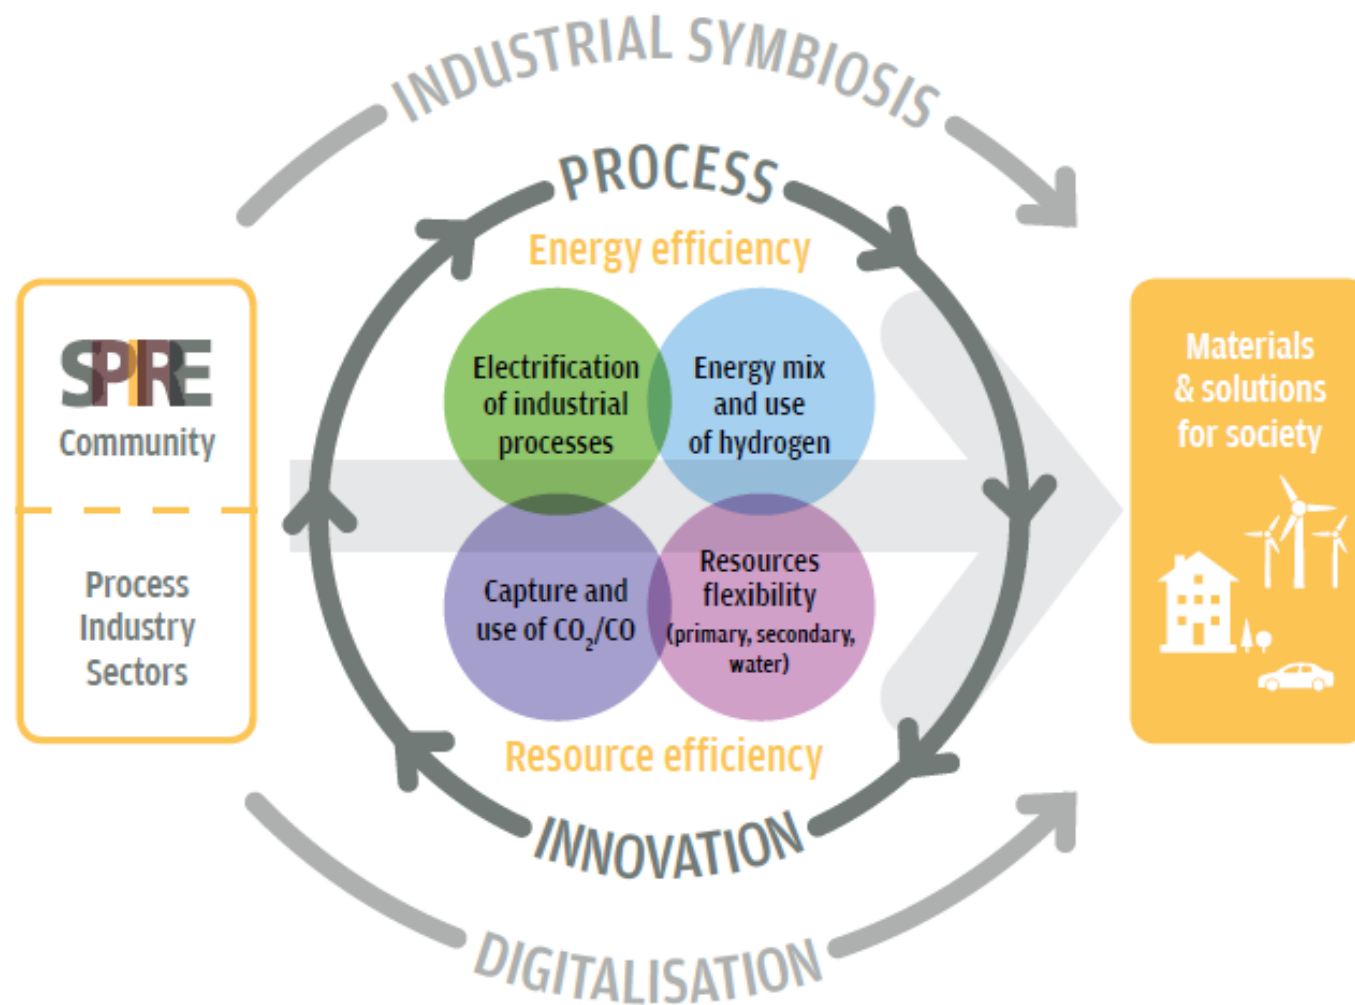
INDUSTRIAL SYMBIOSIS

PROCESS

Energy efficiency

SPIRE
Community

Process
Industry
Sectors

Electrification of industrial processes

Energy mix and use of hydrogen

Capture and use of $CO_2$/CO

Resources flexibility (primary, secondary, water)

Materials & solutions for society

Resource efficiency

INNOVATION

DIGITALISATION